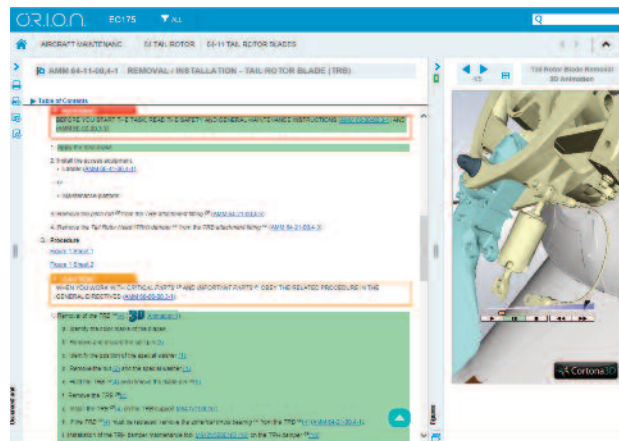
O.R.I.O.N. EC175 ALL

AIRCRAFT MAINTENANC 64 TAIL ROTOR 64-11 TAIL ROTOR BLADES

AMM 64-11-00,4-1 REMOVAL / INSTALLATION - TAIL ROTOR BLADE (TRB)

Table of Contents

BEFORE YOU START THE TASK, READ THE SAFETY AND GENERAL MAINTENANCE INSTRUCTIONS ([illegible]) AND ([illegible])

1. Apply the tool locker.

2. Install the access equipment:
• Ladder ([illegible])
or
• Maintenance platform

3. Remove the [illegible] from the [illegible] fitting ([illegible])

4. Remove the Tail Rotor Head (TRH) damper from the TRB attachment fitting ([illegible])

3. Procedure
Figure 1 Sheet 1
Figure 1 Sheet 2

WHEN YOU WORK WITH CRITICAL PARTS AND IMPORTANT PARTS, OBEY THE RELATED PROCEDURE IN THE GENERAL DIRECTIVES ([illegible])

1. Removal of the TRB ([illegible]) 3D Animation

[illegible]

Tail Rotor Blade Removal 3D Animation

1/5

Cortona3D

Figures

Document info